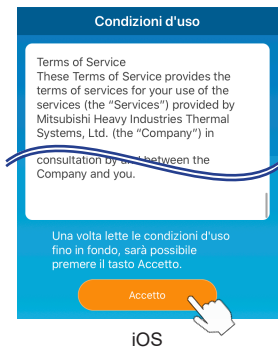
Condizioni d'uso

Terms of Service
These Terms of Service provides the terms of services for your use of the services (the "Services") provided by Mitsubishi Heavy Industries Thermal Systems, Ltd. (the "Company") in

consultation by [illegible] between the Company and you.

Una volta lette le condizioni d'uso fino in fondo, sarà possibile premere il tasto Accetto.

Accetto

iOS